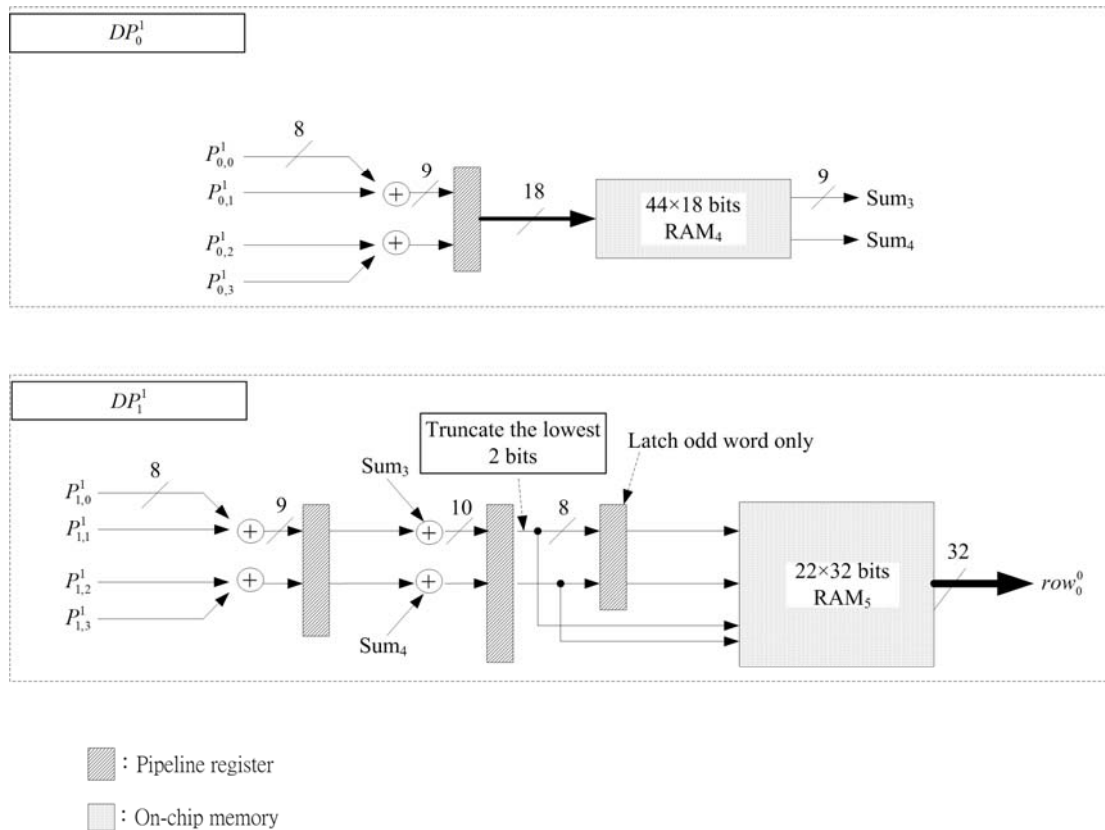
$DP_0^1$

8

$P_{0,0}^1$

$P_{0,1}^1$

$P_{0,2}^1$

$P_{0,3}^1$

9

18

44×18 bits
$RAM_4$

9

$Sum_3$

$Sum_4$

$DP_1^1$

Truncate the lowest 2 bits

Latch odd word only

8

$P_{1,0}^1$

$P_{1,1}^1$

$P_{1,2}^1$

$P_{1,3}^1$

9

$Sum_3$

10

8

$Sum_4$

22×32 bits
$RAM_5$

32

$row_0^0$

: Pipeline register

: On-chip memory